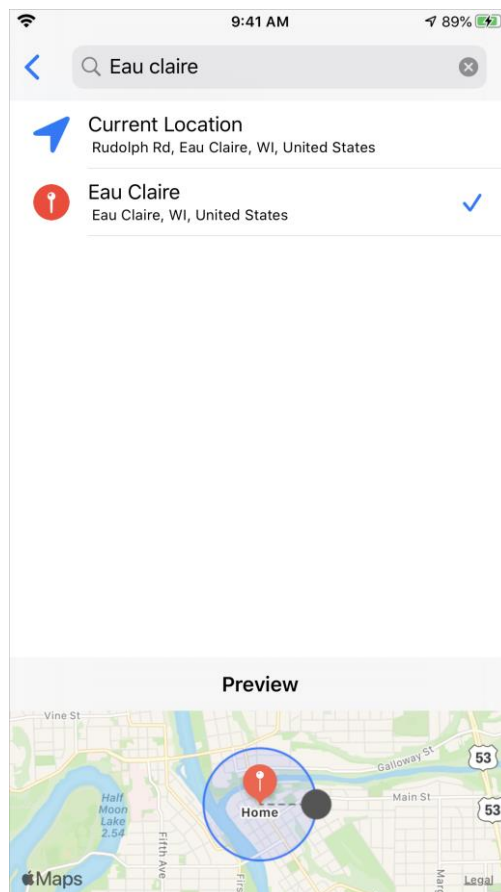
9:41 AM
89%

Eau claire

Current Location
Rudolph Rd, Eau Claire, WI, United States

Eau Claire
Eau Claire, WI, United States

Preview

Vine St
Galloway St
53
Main St
53
Half Moon Lake 2.54
Fifth Ave
Home
First
Marg
Maps
Legal